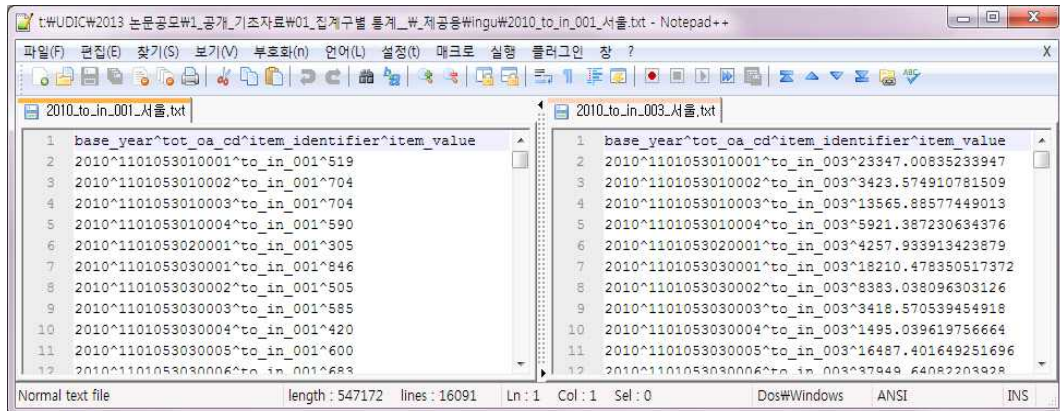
t:₩UDIC₩2013 논문공모₩1_공개_기조자료₩01_집계구별 통계__₩_제공용₩ingu₩2010_to_in_001_서울.txt - Notepad++

파일(F) 편집(E) 찾기(S) 보기(V) 부호화(n) 언어(L) 설정(t) 매크로 실행 플러그인 창 ?

X

2010_to_in_001_서울.txt

| | |
|---|---|
| 1 | base_year^tot_oa_cd^item_identifier^item_value |
| 2 | 2010^1101053010001^to_in_001^519 |
| 3 | 2010^1101053010002^to_in_001^704 |
| 4 | 2010^1101053010003^to_in_001^704 |
| 5 | 2010^1101053010004^to_in_001^590 |
| 6 | 2010^1101053020001^to_in_001^305 |
| 7 | 2010^1101053030001^to_in_001^846 |
| 8 | 2010^1101053030002^to_in_001^505 |
| 9 | 2010^1101053030003^to_in_001^585 |
| 10 | 2010^1101053030004^to_in_001^420 |
| 11 | 2010^1101053030005^to_in_001^600 |
| 12 | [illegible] |

2010_to_in_003_서울.txt

| | |
|---|---|
| 1 | base_year^tot_oa_cd^item_identifier^item_value |
| 2 | 2010^1101053010001^to_in_003^23347.00835233947 |
| 3 | 2010^1101053010002^to_in_003^3423.574910781509 |
| 4 | 2010^1101053010003^to_in_003^13565.88577449013 |
| 5 | 2010^1101053010004^to_in_003^5921.387230634376 |
| 6 | 2010^1101053020001^to_in_003^4257.933913423879 |
| 7 | 2010^1101053030001^to_in_003^18210.478350517372 |
| 8 | 2010^1101053030002^to_in_003^8383.038096303126 |
| 9 | 2010^1101053030003^to_in_003^3418.570539454918 |
| 10 | 2010^1101053030004^to_in_003^1495.039619756664 |
| 11 | 2010^1101053030005^to_in_003^16487.401649251696 |
| 12 | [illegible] |

Normal text file length : 547172 lines : 16091 Ln : 1 Col : 1 Sel : 0 Dos₩Windows ANSI INS